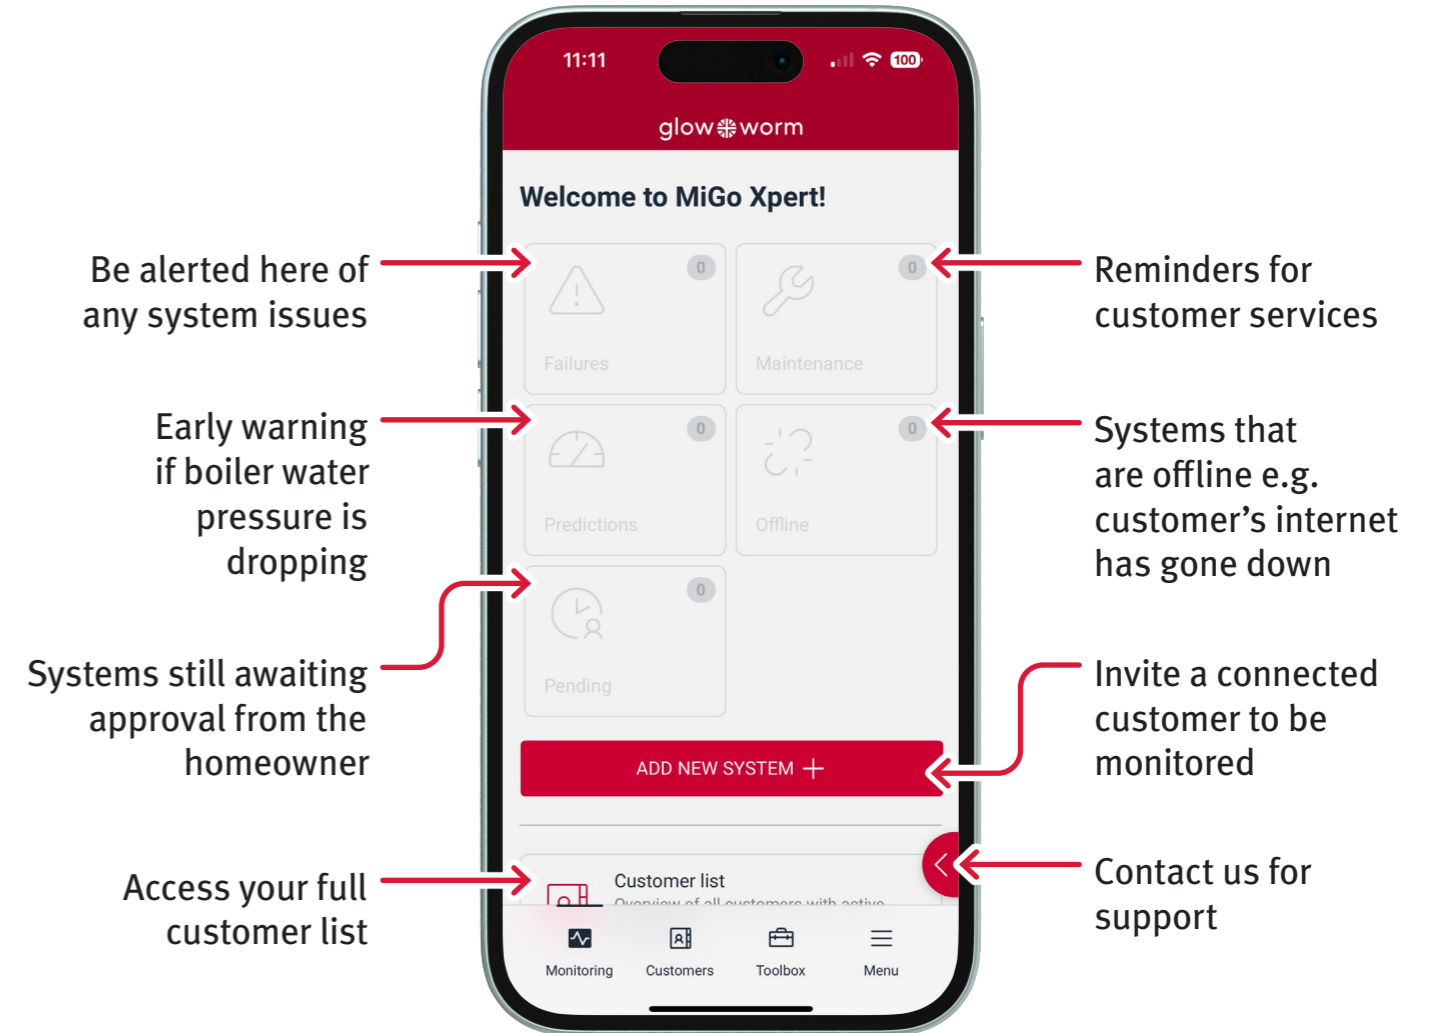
11:11

100

glow worm

Welcome to MiGo Xpert!

0
Failures

0
Maintenance

0
Predictions

0
Offline

0
Pending

ADD NEW SYSTEM +

Customer list
Overview of all customers with active

Monitoring
Customers
Toolbox
Menu

Be alerted here of any system issues

Early warning if boiler water pressure is dropping

Systems still awaiting approval from the homeowner

Access your full customer list

Reminders for customer services

Systems that are offline e.g. customer's internet has gone down

Invite a connected customer to be monitored

Contact us for support